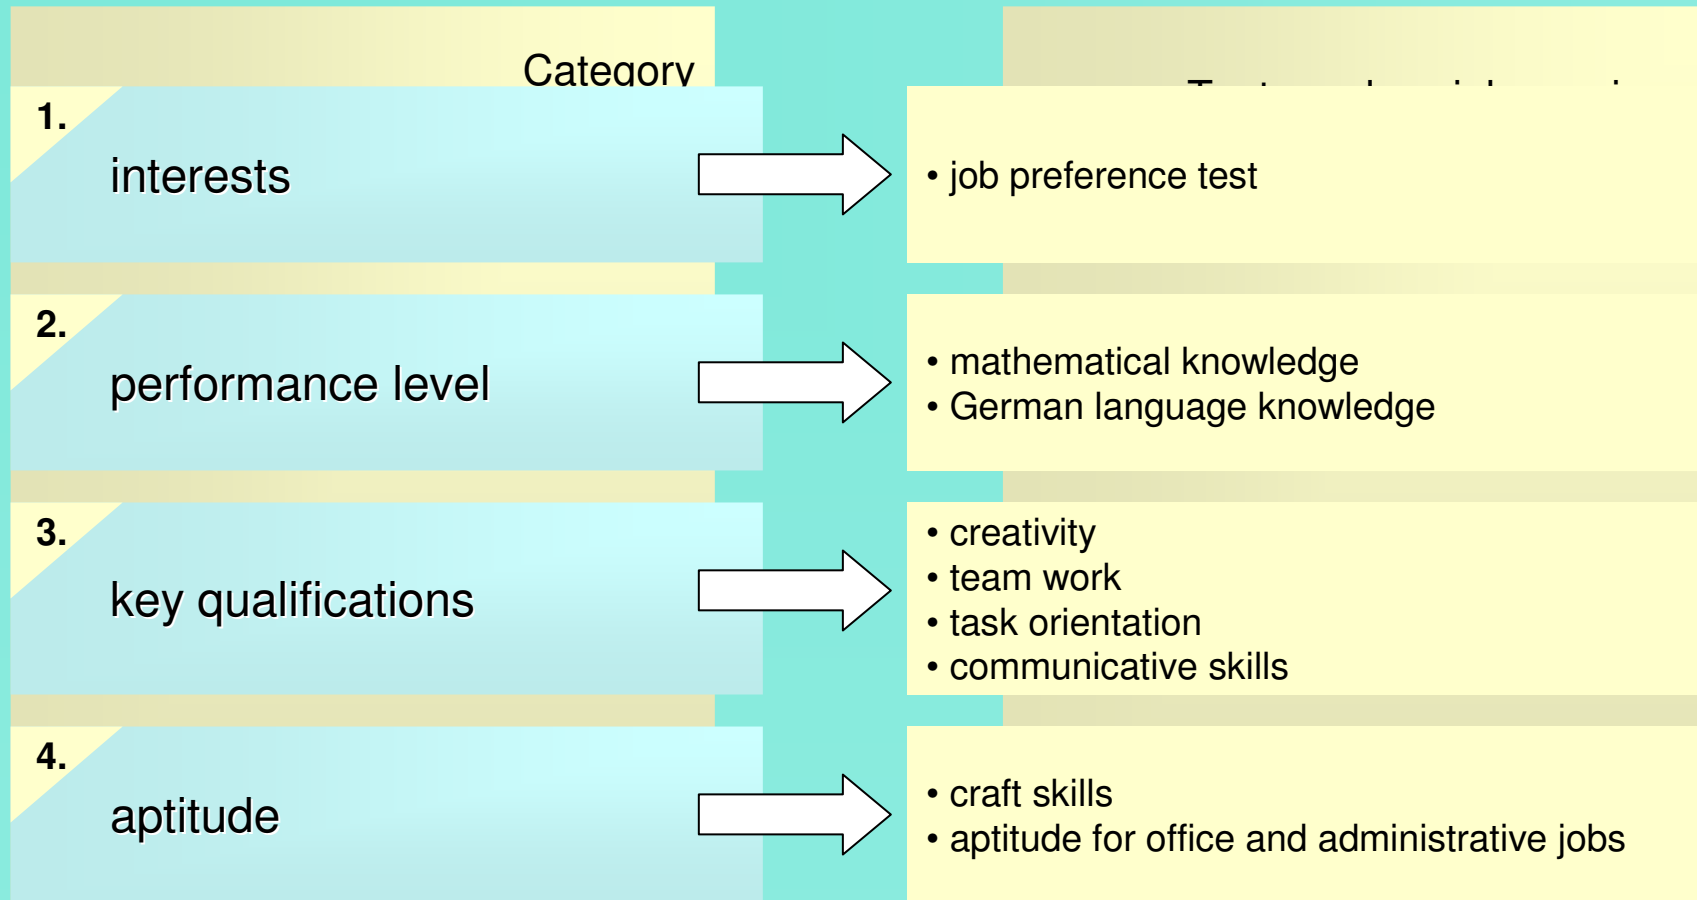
Category

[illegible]

1. interests

• job preference test

2. performance level

• mathematical knowledge
• German language knowledge

3. key qualifications

• creativity
• team work
• task orientation
• communicative skills

4. aptitude

• craft skills
• aptitude for office and administrative jobs